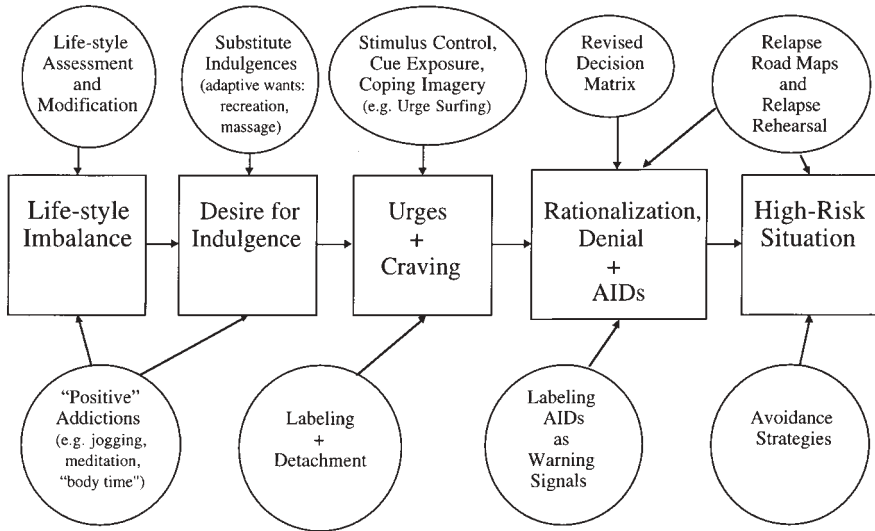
Life-style Assessment and Modification

Substitute Indulgences (adaptive wants: recreation, massage)

Stimulus Control, Cue Exposure, Coping Imagery (e.g. Urge Surfing)

Revised Decision Matrix

Relapse Road Maps and Relapse Rehearsal

Life-style Imbalance

Desire for Indulgence

Urges + Craving

Rationalization, Denial + AIDs

High-Risk Situation

"Positive" Addictions (e.g. jogging, meditation, "body time")

Labeling + Detachment

Labeling AIDs as Warning Signals

Avoidance Strategies